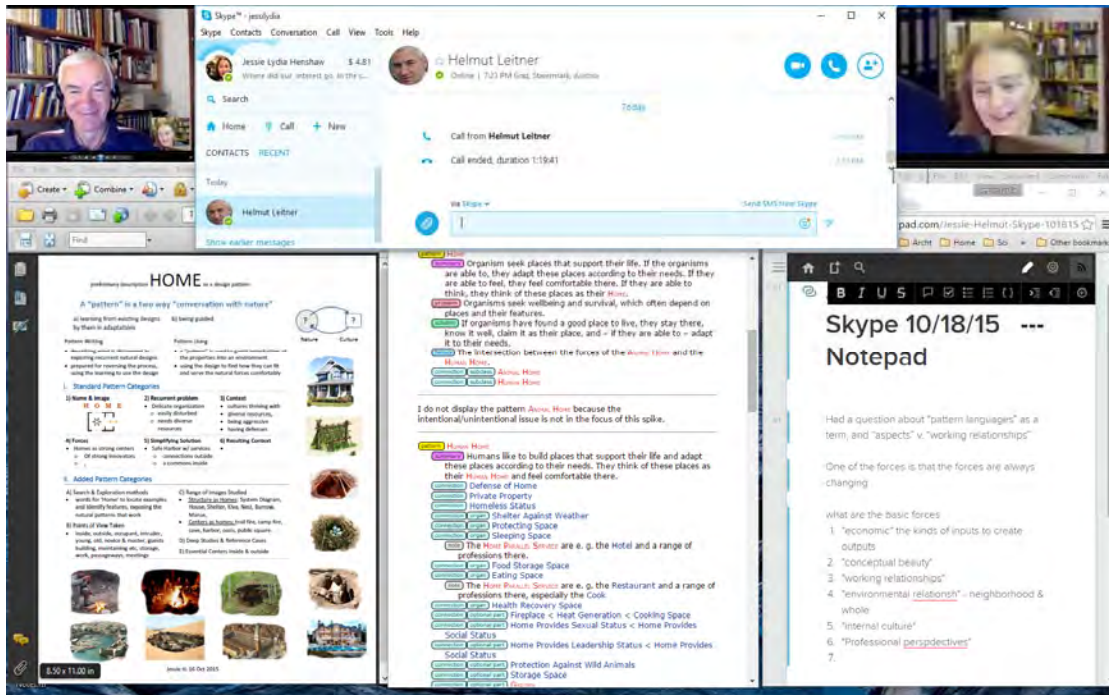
Skype™ - jessilydia
Skype Contacts Conversation Call View Tools Help
Jessie Lydia Henshaw $ 4.81
Where did our interest go, in th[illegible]
Search
Home Call + New
CONTACTS RECENT
Today
Helmut Leitner
Show earlier messages
Helmut Leitner
Online | 7:23 PM Graz, Steiermark, Austria
Today
Call from Helmut Leitner
Call ended, duration 1:19:41
Via Skype
Send SMS from Skype

Create Combine
Find

preliminary description HOME as a design pattern
A "pattern" is a two way "conversation with nature"
a) learning from existing designs by them in adaptations
b) being guided
Nature Culture
Pattern Writing
Pattern Using
exploring recurrent natural designs
prepared for reversing the process, using the learning to use the design
using the design to find how they can fit and serve the natural forces comfortably
I. Standard Pattern Categories
1) Name & Image
H O M E
2) Recurrent problem
Delicate organization
easily disturbed
needs diverse resources
3) Context
cultures thriving with
diverse resources,
being aggressive
having defenses
4) Forces
Homes as strong centers
Of strong innovators
5) Simplifying Solution
Safe Harbor w/ services
connections outside
a commons inside
6) Resulting Context
II. Added Pattern Categories
A) Search & Exploration methods
words for 'Home' to locate examples and identify features, exposing the natural patterns that work
B) Points of View Taken
Inside, outside, occupant, intruder, young, old, novice & master, guests building, maintaining etc. storage, work, passageways, meetings
C) Range of Images Studied
Structures as Homes: System Diagram, House, Shelter, Kiva, Nest, Burrow, Manse,
Centers as homes: trail fire, camp fire, cave, harbor, oasis, public square,
D) Deep Studies & Reference Cases
E) Essential Centers inside & outside
Jessie H. 16 Oct 2015
8.50 x 11.00 in

pattern
summary Organism seek places that support their life. If the organisms are able to, they adapt these places according to their needs. If they are able to feel, they feel comfortable there. If they are able to think, they think of these places as their Home.
problem Organisms seek wellbeing and survival, which often depend on places and their features.
solution If organisms have found a good place to live, they stay there, know it well, claim it as their place, and - if they are able to - adapt it to their needs.
The intersection between the forces of the Animal Home and the Human Home.
connection subclass Animal Home
connection subclass Human Home

I do not display the pattern Animal Home because the intentional/unintentional issue is not in the focus of this spike.

pattern Human Home
summary Humans like to build places that support their life and adapt these places according to their needs. They think of these places as their Home and feel comfortable there.
connection Defense of Home
connection Private Property
connection Homeless Status
connection organ Shelter Against Weather
connection organ Protecting Space
connection organ Sleeping Space
note The Home Parallel Service are e. g. the Hotel and a range of professions there.
connection organ Food Storage Space
connection organ Eating Space
note The Home Parallel Service are e. g. the Restaurant and a range of professions there, especially the Cook
connection organ Health Recovery Space
connection optional part Fireplace < Heat Generation < Cooking Space
connection optional part Home Provides Sexual Status < Home Provides Social Status
connection optional part Home Provides Leadership Status < Home Provides Social Status
connection optional part Protection Against Wild Animals
connection optional part Storage Space

pad.com/Jessie-Helmut-Skype-101815
Archt Home Sci Other bookmarks
B I U S
Skype 10/18/15 --- Notepad
Had a question about "pattern languages" as a term, and "aspects" v. "working relationships"
One of the forces is that the forces are always changing
what are the basic forces
1. "economic" the kinds of inputs to create outputs
2. "conceptual beauty"
3. "working relationships"
4. "environmental relationsh" - neighborhood & whole
5. "internal culture"
6. "Professional perspdectives"
7.